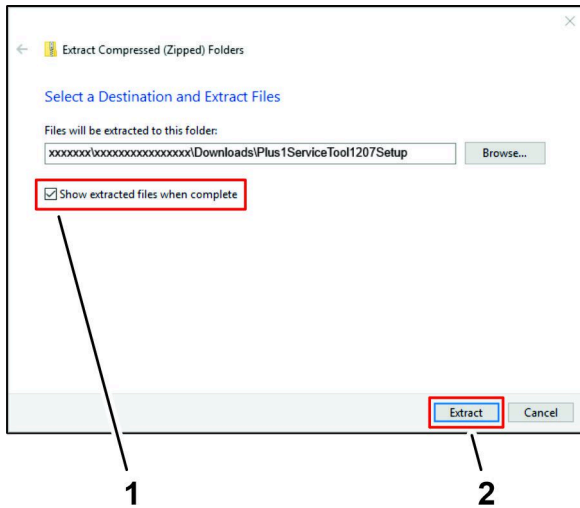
×

← Extract Compressed (Zipped) Folders

Select a Destination and Extract Files

Files will be extracted to this folder:

xxxxxxx\xxxxxxxxxxxxxxxx\Downloads\Plus1ServiceTool1207Setup

Browse...

☑ Show extracted files when complete

Extract

Cancel

1

2